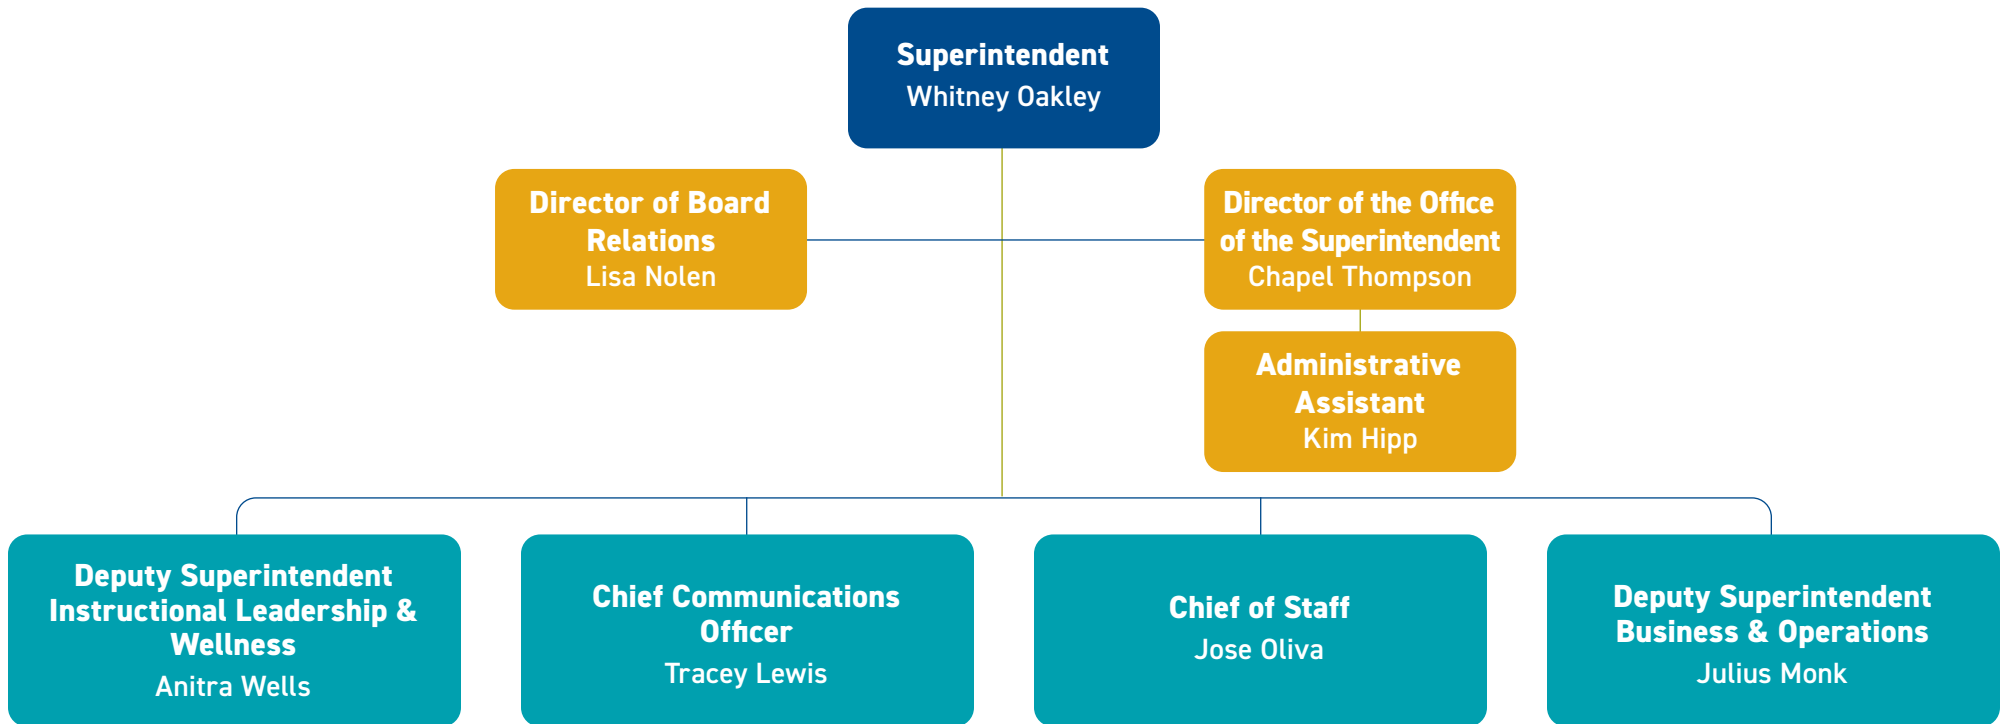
Superintendent
Whitney Oakley

Director of Board Relations
Lisa Nolen

Director of the Office of the Superintendent
Chapel Thompson

Administrative Assistant
Kim Hipp

Deputy Superintendent Instructional Leadership & Wellness
Anitra Wells

Chief Communications Officer
Tracey Lewis

Chief of Staff
Jose Oliva

Deputy Superintendent Business & Operations
Julius Monk